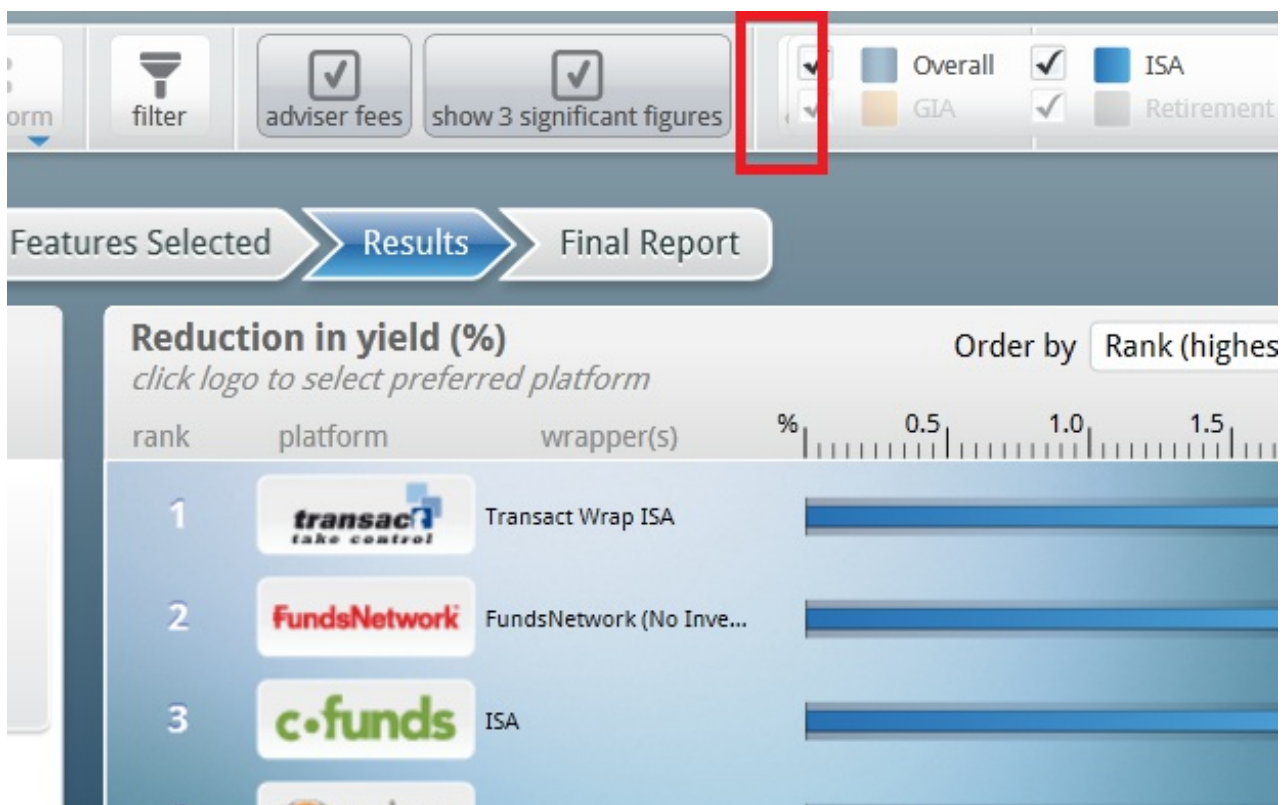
orm

filter

adviser fees

show 3 significant figures

Overall ISA

GIA Retirement

Features Selected

Results

Final Report

Reduction in yield (%)

click logo to select preferred platform

Order by Rank (highes

rank platform wrapper(s) % 0.5 1.0 1.5

1 transact take control Transact Wrap ISA

2 FundsNetwork FundsNetwork (No Inve...

3 c•funds ISA